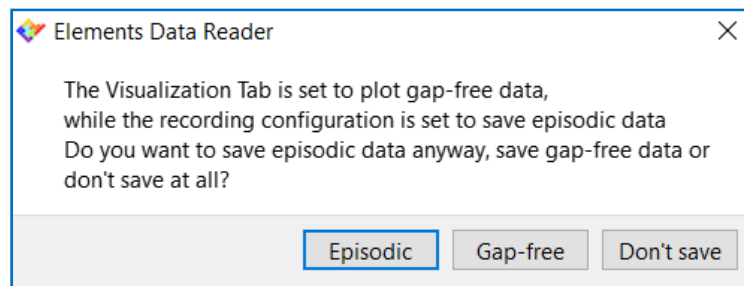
Elements Data Reader

The Visualization Tab is set to plot gap-free data,
while the recording configuration is set to save episodic data
Do you want to save episodic data anyway, save gap-free data or don't save at all?

Episodic
Gap-free
Don't save